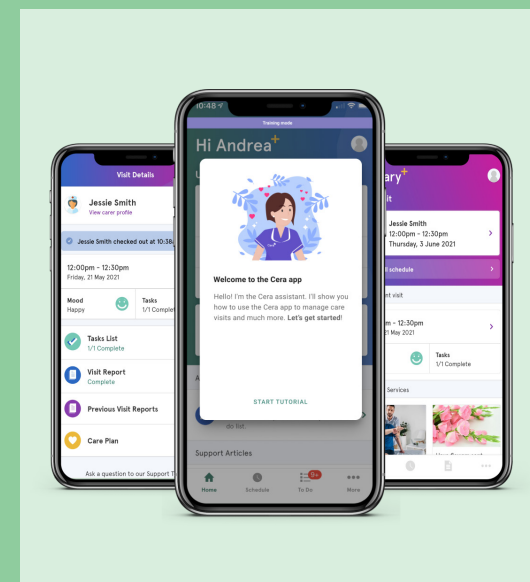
Visit Details

Jessie Smith
View carer profile

Jessie Smith checked out at 10:38

12:00pm - 12:30pm
Friday, 21 May 2021

Mood
Happy

Tasks
1/1 Complete

Tasks List
1/1 Complete

Visit Report
Complete

Previous Visit Reports

Care Plan

Ask a question to our Support T

10:48

Training mode

Hi Andrea

Welcome to the Cera app

Hello! I'm the Cera assistant. I'll show you how to use the Cera app to manage care visits and much more. **Let's get started**!

START TUTORIAL

do list.

Support Articles

Home

Schedule

9+

To Do

More

ary

it

Jessie Smith
12:00pm - 12:30pm
Thursday, 3 June 2021

ll schedule

t visit

- 12:30pm
1 May 2021

Tasks
1/1 Complete

Services